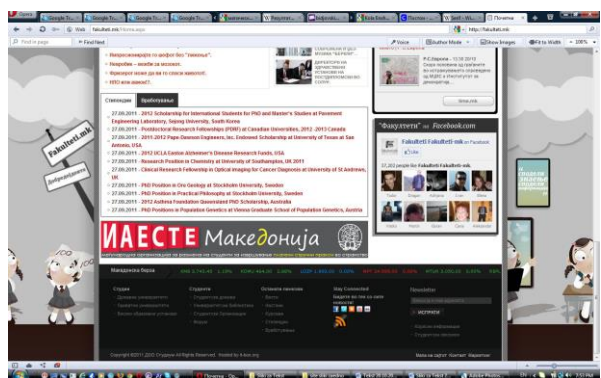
Google Tr... Google Tr... Google Tr... Google Tr... Почетна

fakulteti.mk/Home.aspx

Find in page Find Next

Voice Author Mode Show Images Fit to Width 100%

Непрепознатливо е шифрото "Тамашка".

Неорабни – можеби за несвест.

Фрезерот може да ве со плаша животот.

НТО или живот?

Стипендии Вработување

27.09.2011 - 2012 Scholarship for International Students for PhD and Master's Studies at Pavement Engineering Laboratory, Sejong University, South Korea

27.09.2011 - Postdoctoral Research Fellowships (PDRF) at Canadian Universities, 2012 - 2013 Canada

27.09.2011 - 2011/2012 Papa Dawson Engineers Inc. Endowed Scholarship at University of Texas at San Antonio, USA

27.09.2011 - 2012 UCLA Easton Alzheimer's Disease Research Funds, USA

27.09.2011 - Research Position in Chemistry at University of Southampton, UK 2011

27.09.2011 - Clinical Research Fellowship in Optical Imaging for Cancer Diagnosis at University of St Andrews, UK

27.09.2011 - PhD Position in Oro Geology at Stockholm University, Sweden

27.09.2011 - PhD Position in Practical Philosophy at Stockholm University, Sweden

27.09.2011 - 2012 Asthma Foundation Queensland PhD Scholarship, Australia

27.09.2011 - PhD Positions in Population Genetics at Vienna Graduate School of Population Genetics, Austria

ИАЕСТЕ Македонија

Fakulteti.mk

Факултети на Facebook.com

Fakulteti Fakulteti.mk on Facebook

Like

Македонска берза

Студии Студенти Останата понуда Stay Connected Newsletter

Copyright ©2011-2012 Студенти All Rights Reserved.

https://fakulteti.mk